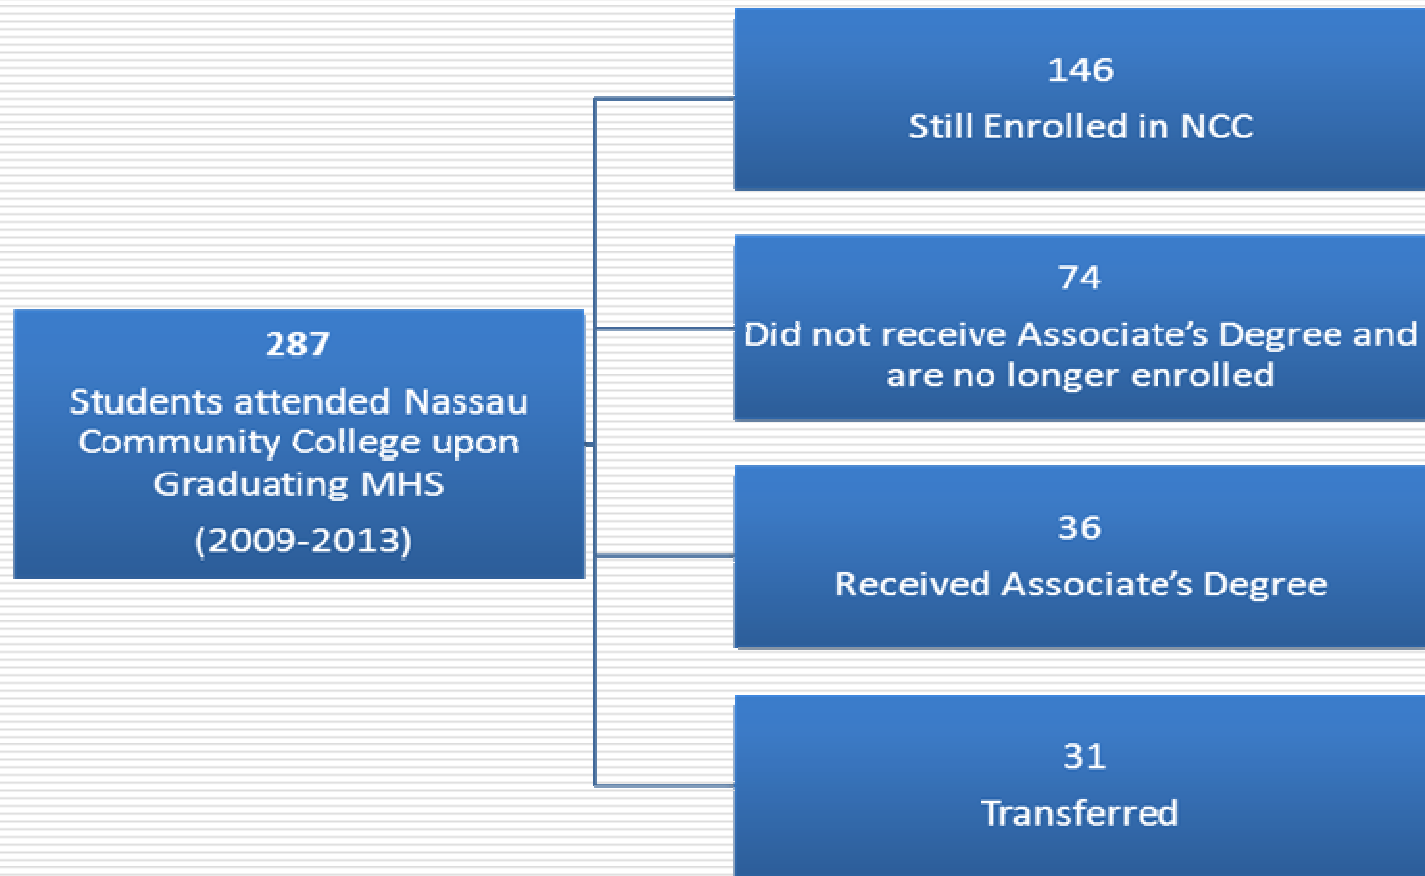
287

Students attended Nassau Community College upon Graduating MHS

(2009-2013)

146

Still Enrolled in NCC

74

Did not receive Associate's Degree and are no longer enrolled

36

Received Associate's Degree

31

Transferred